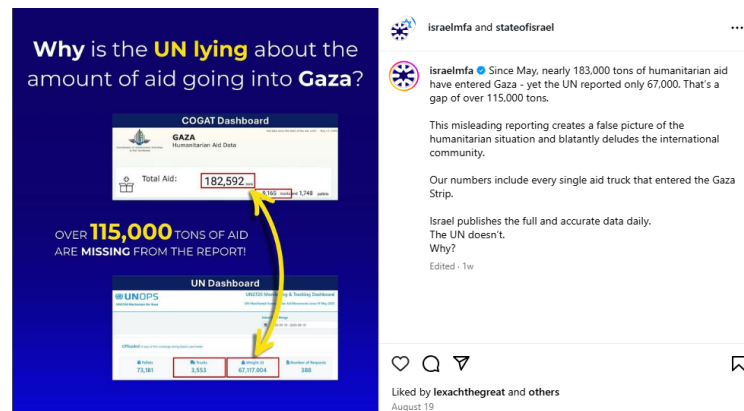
Why is the UN lying about the amount of aid going into Gaza?

COGAT Dashboard

GAZA
Humanitarian Aid Data

Total Aid: 182,592 tons

8,165 trucks 1,748 pallets

OVER 115,000 TONS OF AID ARE MISSING FROM THE REPORT!

UN Dashboard

UNOPS

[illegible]

Offloaded

73,181

3,553

67,117.004

388

israelmfa and stateofisrael

israelmfa Since May, nearly 183,000 tons of humanitarian aid have entered Gaza - yet the UN reported only 67,000. That's a gap of over 115,000 tons.

This misleading reporting creates a false picture of the humanitarian situation and blatantly deludes the international community.

Our numbers include every single aid truck that entered the Gaza Strip.

Israel publishes the full and accurate data daily.
The UN doesn't.
Why?

Edited · 1w

Liked by lexachthegreat and others
August 19